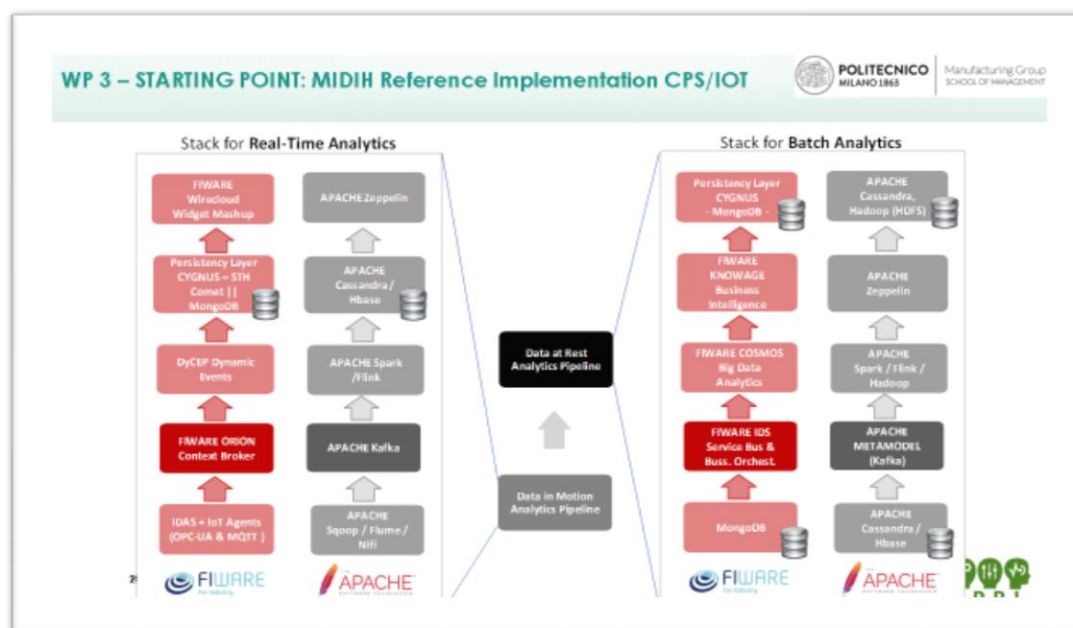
WP 3 – STARTING POINT: MIDIH Reference Implementation CPS/IOT

POLITECNICO MILANO 1863 | Manufacturing Group SCHOOL OF MANAGEMENT

Stack for Real-Time Analytics

FIWARE Wirecloud Widget Mashup

APACHE Zeppelin

Persistency Layer CYGNUS – STH Comet || MongoDB

APACHE Cassandra / Hbase

DyCEP Dynamic Events

APACHE Spark /Flink

FIWARE ORION Context Broker

APACHE Kafka

IDAS + IoT Agents (OPC-UA & MQTT)

APACHE Sqoop / Flume / Nifi

FIWARE For Industry

APACHE SOFTWARE FOUNDATION

Data at Rest Analytics Pipeline

Data in Motion Analytics Pipeline

Stack for Batch Analytics

Persistency Layer CYGNUS - MongoDB -

APACHE Cassandra, Hadoop (HDFS)

FIWARE KNOWAGE Business Intelligence

APACHE Zeppelin

FIWARE COSMOS Big Data Analytics

APACHE Spark / Flink / Hadoop

FIWARE IDS Service Bus & Buss. Orchest.

APACHE METAMODEL (Kafka)

MongoDB

APACHE Cassandra / Hbase

FIWARE For Industry

APACHE SOFTWARE FOUNDATION